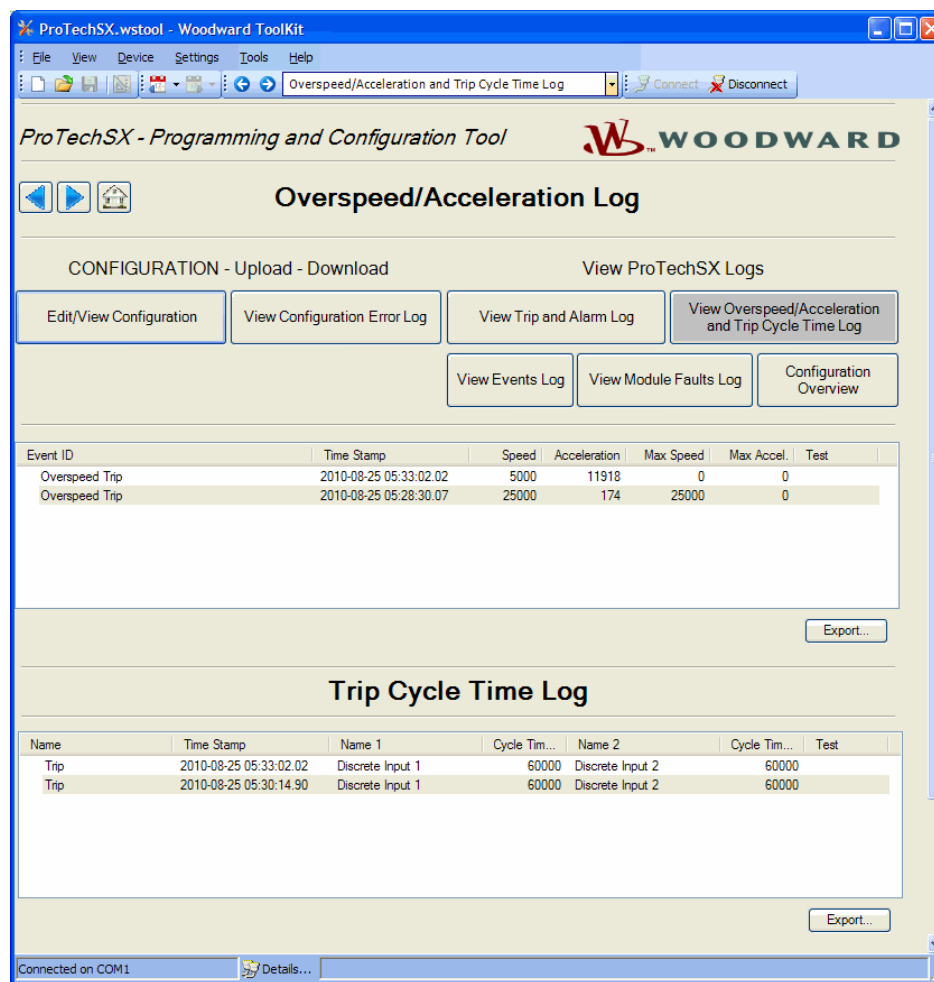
ProTechSX.wstool - Woodward ToolKit

File View Device Settings Tools Help

Overspeed/Acceleration and Trip Cycle Time Log

Connect Disconnect

ProTechSX - Programming and Configuration Tool

WOODWARD

Overspeed/Acceleration Log

CONFIGURATION - Upload - Download

View ProTechSX Logs

Edit/View Configuration

View Configuration Error Log

View Trip and Alarm Log

View Overspeed/Acceleration and Trip Cycle Time Log

View Events Log

View Module Faults Log

Configuration Overview

| Event ID | Time Stamp | Speed | Acceleration | Max Speed | Max Accel. | Test |
|---|---|---|---|---|---|---|
| Overspeed Trip | 2010-08-25 05:33:02.02 | 5000 | 11918 | 0 | 0 | |
| Overspeed Trip | 2010-08-25 05:28:30.07 | 25000 | 174 | 25000 | 0 | |

Export...

Trip Cycle Time Log

| Name | Time Stamp | Name 1 | Cycle Tim... | Name 2 | Cycle Tim... | Test |
|---|---|---|---|---|---|---|
| Trip | 2010-08-25 05:33:02.02 | Discrete Input 1 | 60000 | Discrete Input 2 | 60000 | |
| Trip | 2010-08-25 05:30:14.90 | Discrete Input 1 | 60000 | Discrete Input 2 | 60000 | |

Export...

Connected on COM1

Details...